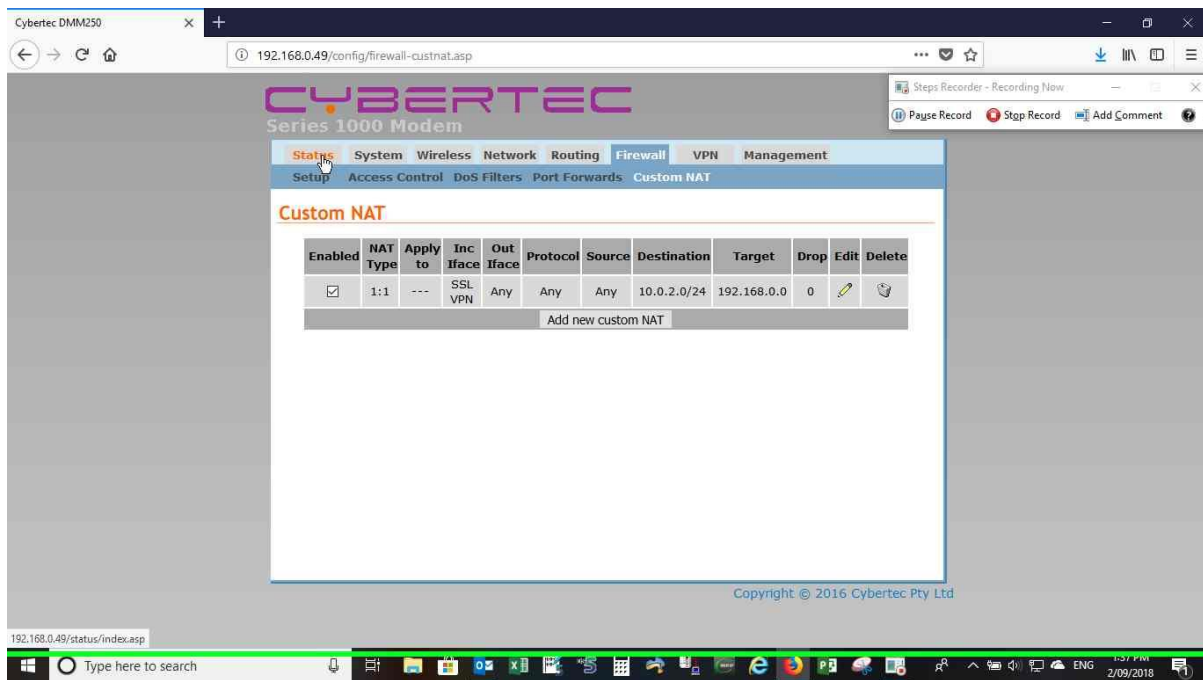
Cybertec DMM250

192.168.0.49/config/firewall-custnat.asp

Steps Recorder - Recording Now

Pause Record Stop Record Add Comment

CYBERTEC
Series 1000 Modem

Status System Wireless Network Routing Firewall VPN Management

Setup Access Control DoS Filters Port Forwards Custom NAT

Custom NAT

| Enabled | NAT Type | Apply to | Inc Iface | Out Iface | Protocol | Source | Destination | Target | Drop | Edit | Delete |
|---|---|---|---|---|---|---|---|---|---|---|---|
| ☑ | 1:1 | --- | SSL VPN | Any | Any | Any | 10.0.2.0/24 | 192.168.0.0 | 0 | | |

Add new custom NAT

Copyright © 2016 Cybertec Pty Ltd

192.168.0.49/status/index.asp

Type here to search

ENG 1:57 PM 2/09/2018